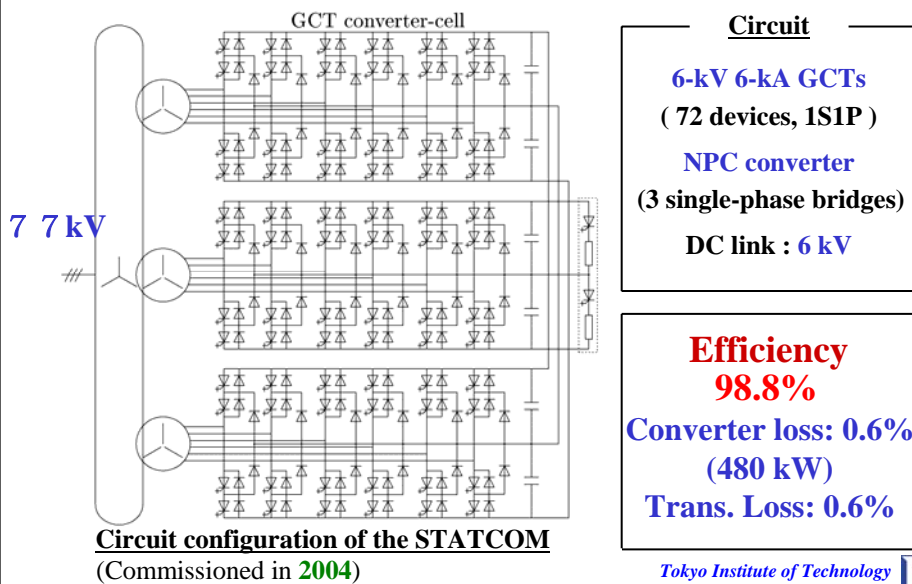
GCT converter-cell

7 7 kV

Circuit configuration of the STATCOM
(Commissioned in 2004)

Circuit

6-kV 6-kA GCTs
( 72 devices, 1S1P )

NPC converter
(3 single-phase bridges)

DC link : 6 kV

Efficiency
98.8%
Converter loss: 0.6%
(480 kW)
Trans. Loss: 0.6%

Tokyo Institute of Technology